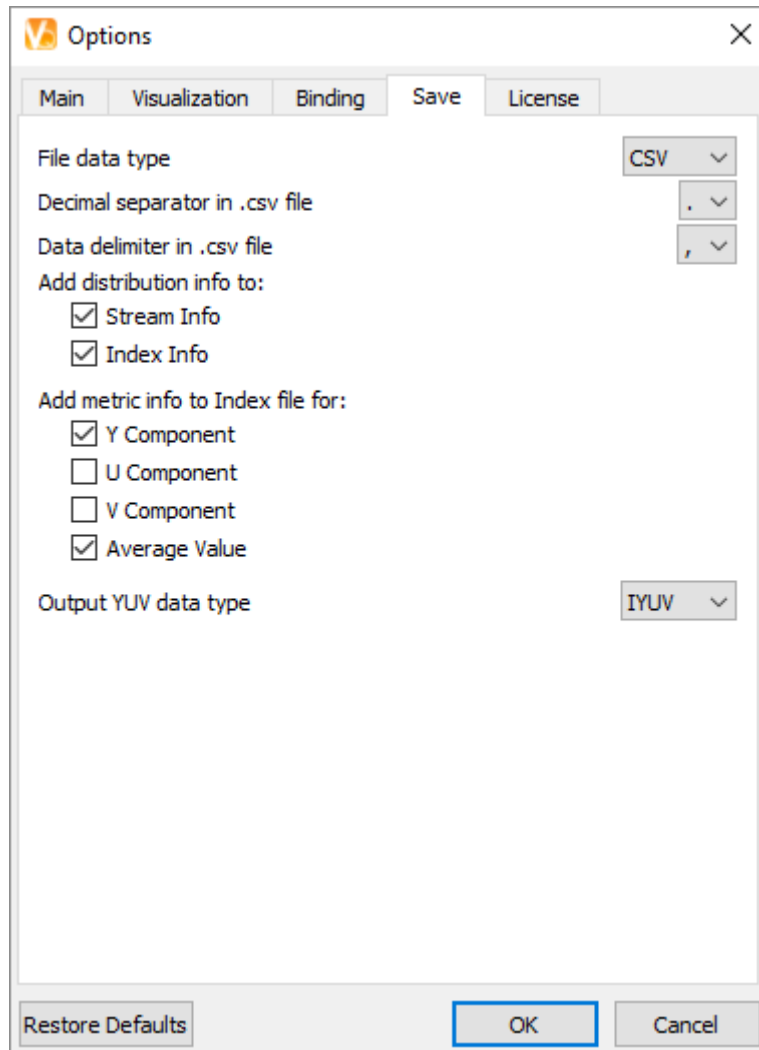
Options

Main | Visualization | Binding | Save | License

File data type CSV

Decimal separator in .csv file .

Data delimiter in .csv file ,

Add distribution info to:

☑ Stream Info

☑ Index Info

Add metric info to Index file for:

☑ Y Component

☐ U Component

☐ V Component

☑ Average Value

Output YUV data type IYUV

Restore Defaults

OK

Cancel